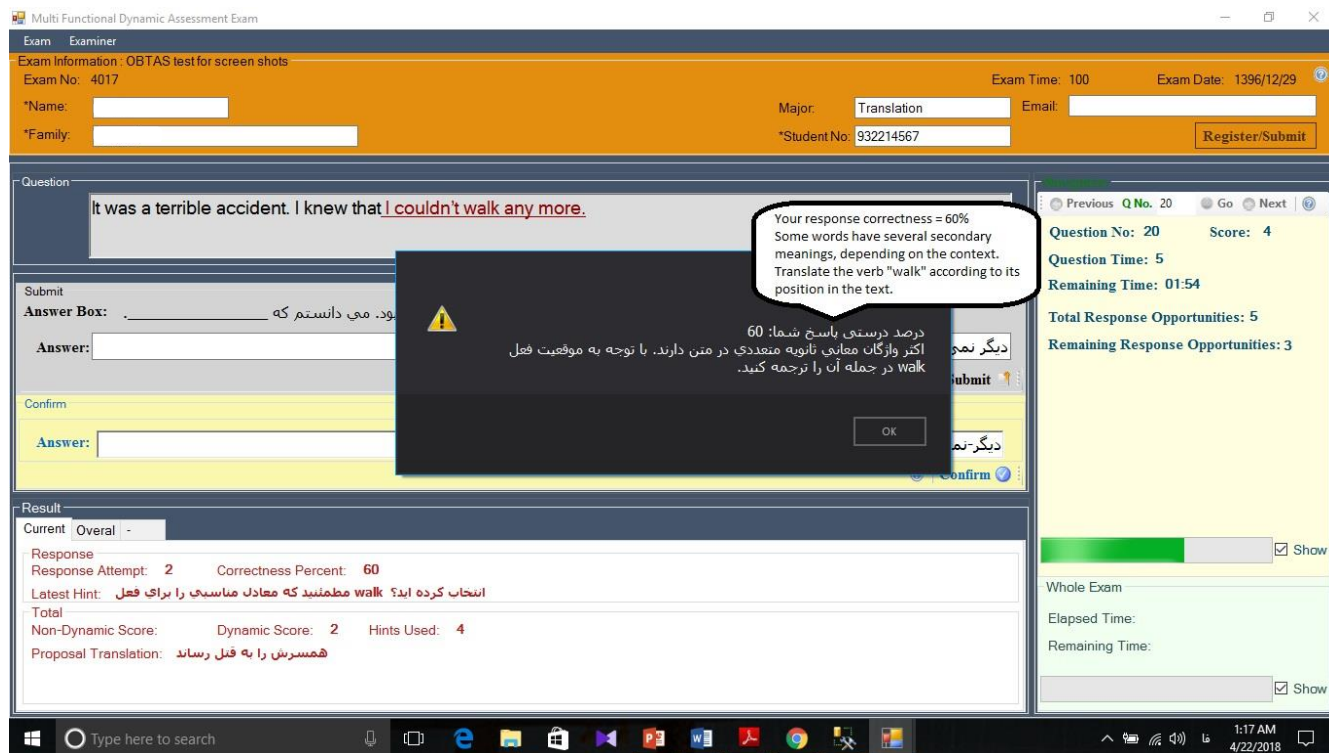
Multi Functional Dynamic Assessment Exam

Exam Examiner

Exam Information : OBTAS test for screen shots
Exam No: 4017
Exam Time: 100
Exam Date: 1396/12/29
*Name:
Major: Translation
Email:
*Family:
*Student No: 932214567
Register/Submit

Question
It was a terrible accident. I knew that I couldn't walk any more.

Your response correctness = 60%
Some words have several secondary meanings, depending on the context. Translate the verb "walk" according to its position in the text.

Submit
Answer Box: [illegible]بود. مي دانستم كه ___________ .
Answer: ديگر نمي
Submit

Confirm
Answer: ديگر-نم
Confirm

درصد درستی پاسخ شما: 60
اكثر واژگان معاني ثانويه متعددي در متن دارند. با توجه به موقعيت فعل walk در جمله آن را ترجمه كنيد.
OK

Previous Q No. 20 Go Next
Question No: 20 Score: 4
Question Time: 5
Remaining Time: 01:54
Total Response Opportunities: 5
Remaining Response Opportunities: 3

Result
Current Overal -
Response
Response Attempt: 2 Correctness Percent: 60
Latest Hint: انتخاب کرده اید؟ walk مطمئنید که معادل مناسبی را برای فعل
Total
Non-Dynamic Score: Dynamic Score: 2 Hints Used: 4
Proposal Translation: همسرش را به قتل رساند

Show
Whole Exam
Elapsed Time:
Remaining Time:
Show

Type here to search
فا 1:17 AM 4/22/2018